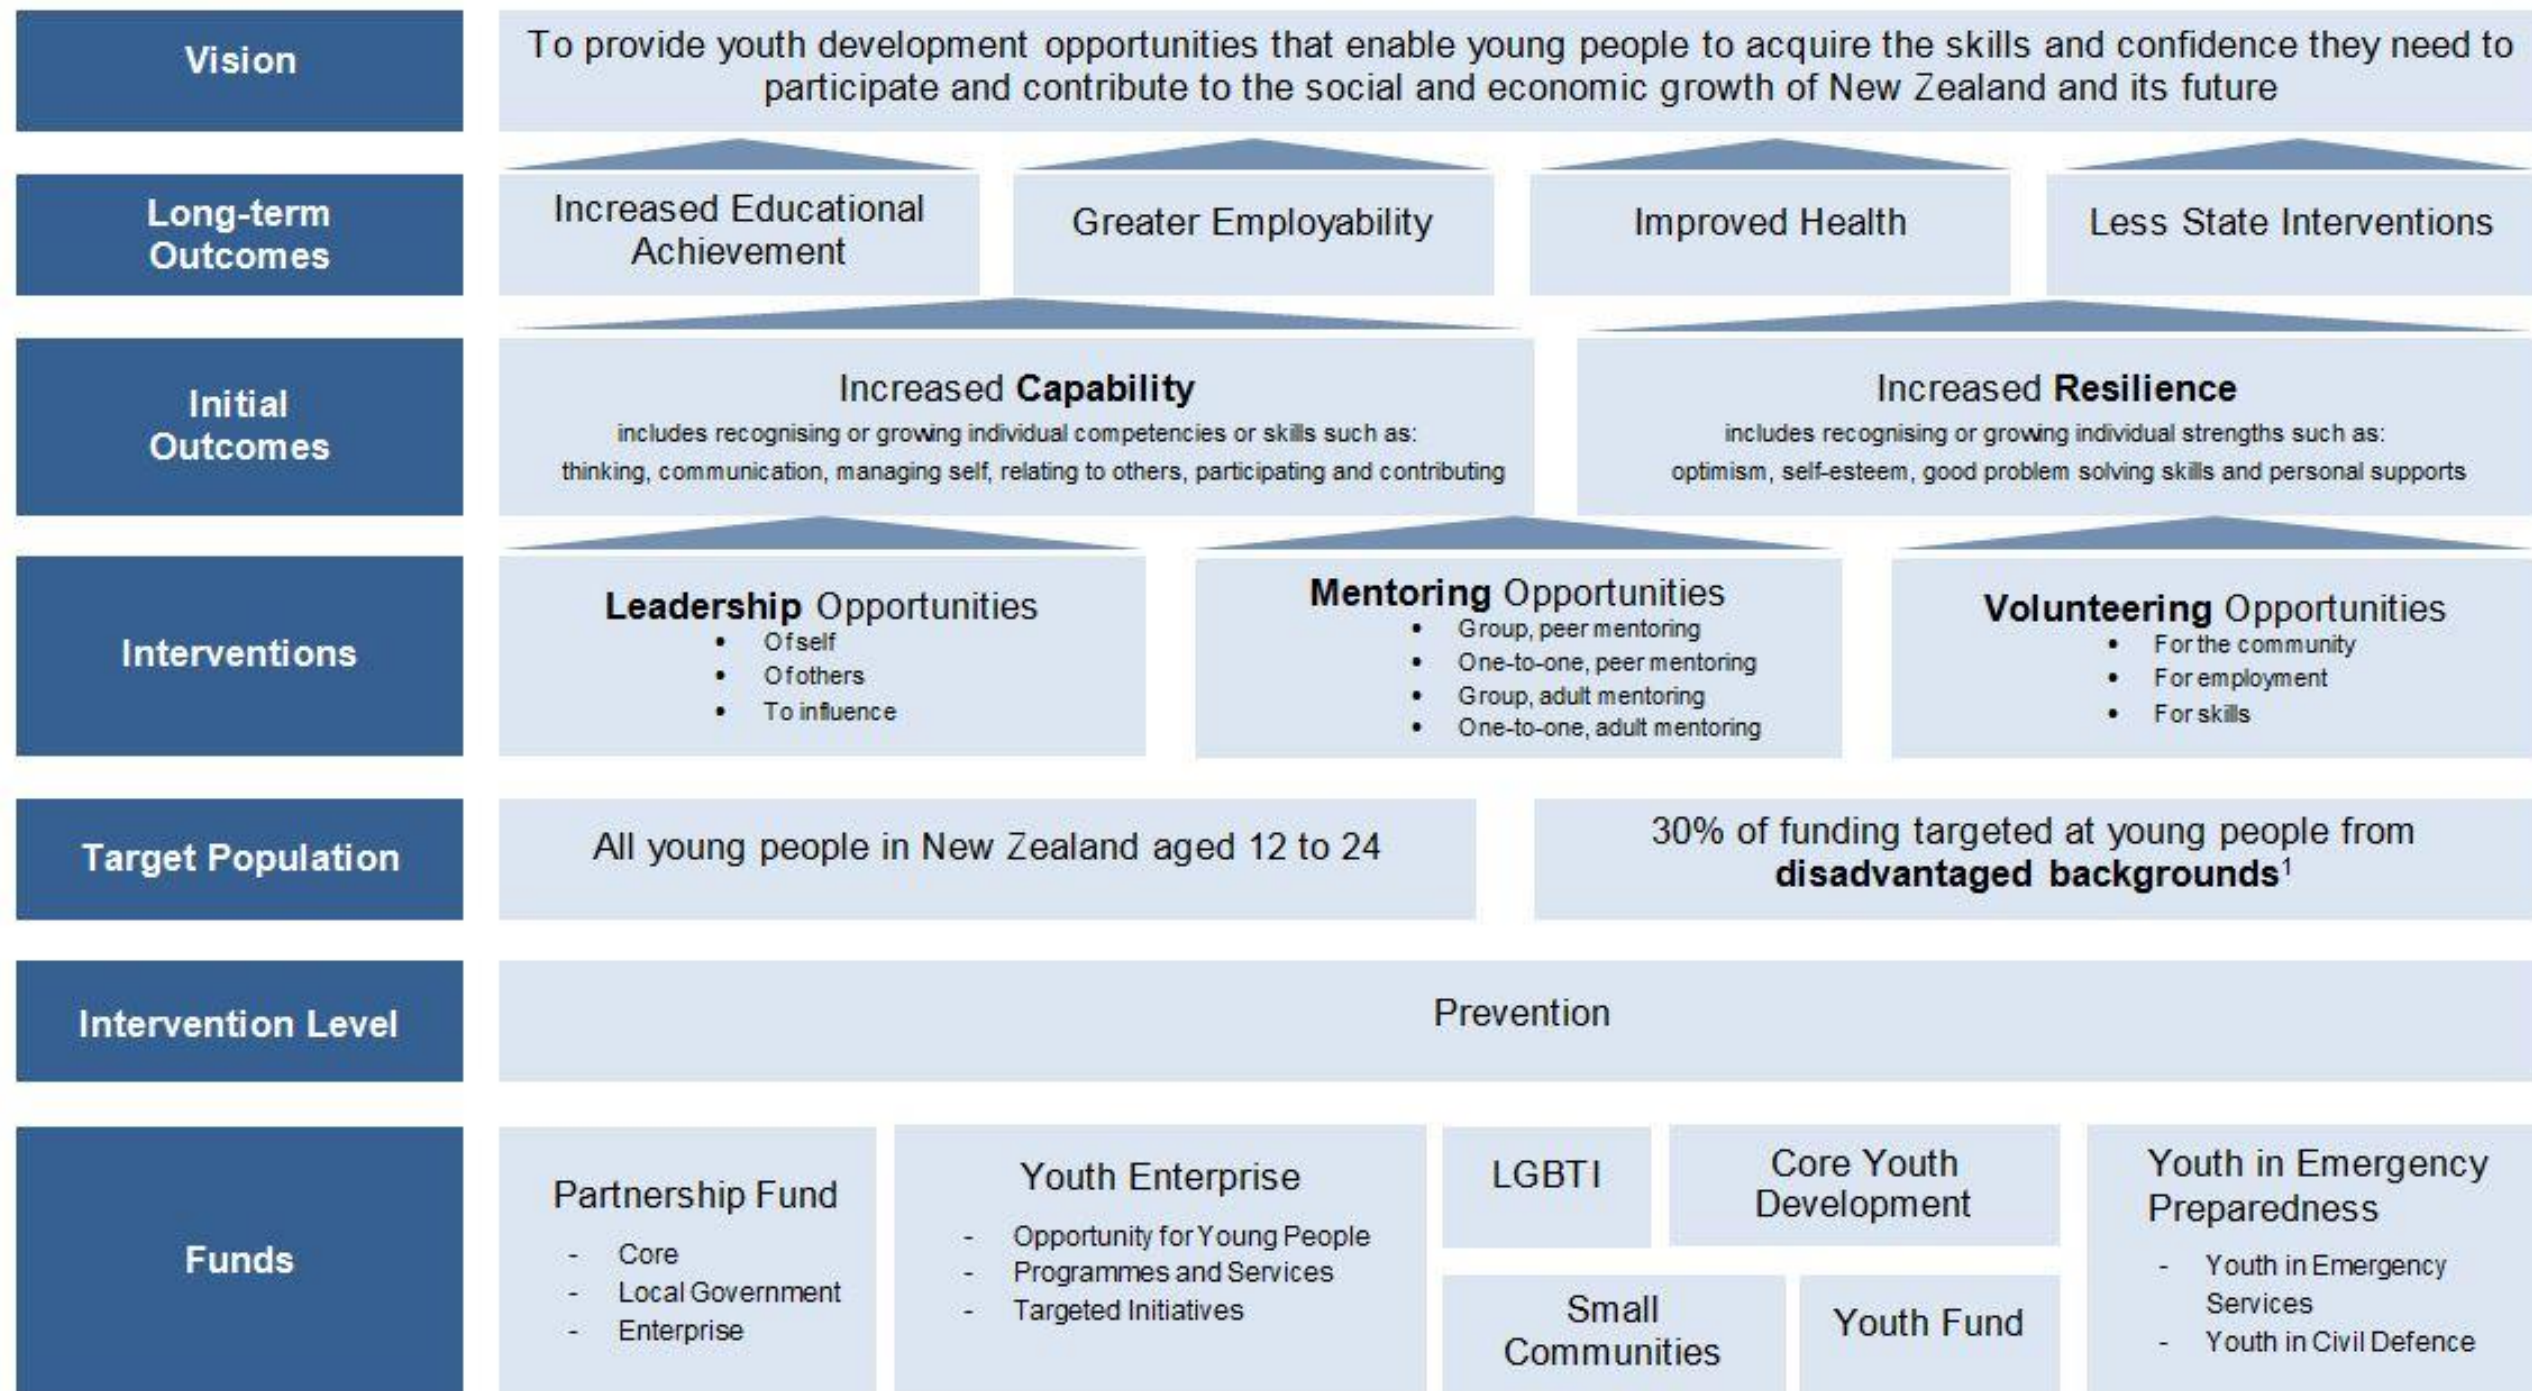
Vision

To provide youth development opportunities that enable young people to acquire the skills and confidence they need to participate and contribute to the social and economic growth of New Zealand and its future

Long-term Outcomes

Increased Educational Achievement

Greater Employability

Improved Health

Less State Interventions

Initial Outcomes

Increased **Capability**
includes recognising or growing individual competencies or skills such as:
thinking, communication, managing self, relating to others, participating and contributing

Increased **Resilience**
includes recognising or growing individual strengths such as:
optimism, self-esteem, good problem solving skills and personal supports

Interventions

**Leadership** Opportunities
• Of self
• Of others
• To influence

**Mentoring** Opportunities
• Group, peer mentoring
• One-to-one, peer mentoring
• Group, adult mentoring
• One-to-one, adult mentoring

**Volunteering** Opportunities
• For the community
• For employment
• For skills

Target Population

All young people in New Zealand aged 12 to 24

30% of funding targeted at young people from **disadvantaged backgrounds**$^1$

Intervention Level

Prevention

Funds

Partnership Fund
- Core
- Local Government
- Enterprise

Youth Enterprise
- Opportunity for Young People
- Programmes and Services
- Targeted Initiatives

LGBTI

Core Youth Development

Small Communities

Youth Fund

Youth in Emergency Preparedness
- Youth in Emergency Services
- Youth in Civil Defence